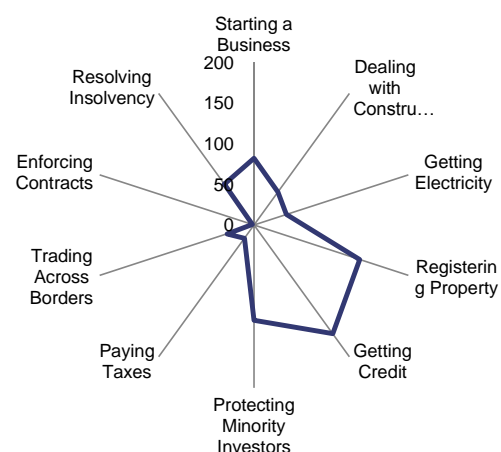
Starting a Business

Dealing with Constru…

Getting Electricity

Registering Property

Getting Credit

Protecting Minority Investors

Paying Taxes

Trading Across Borders

Enforcing Contracts

Resolving Insolvency

200

150

100

50

0